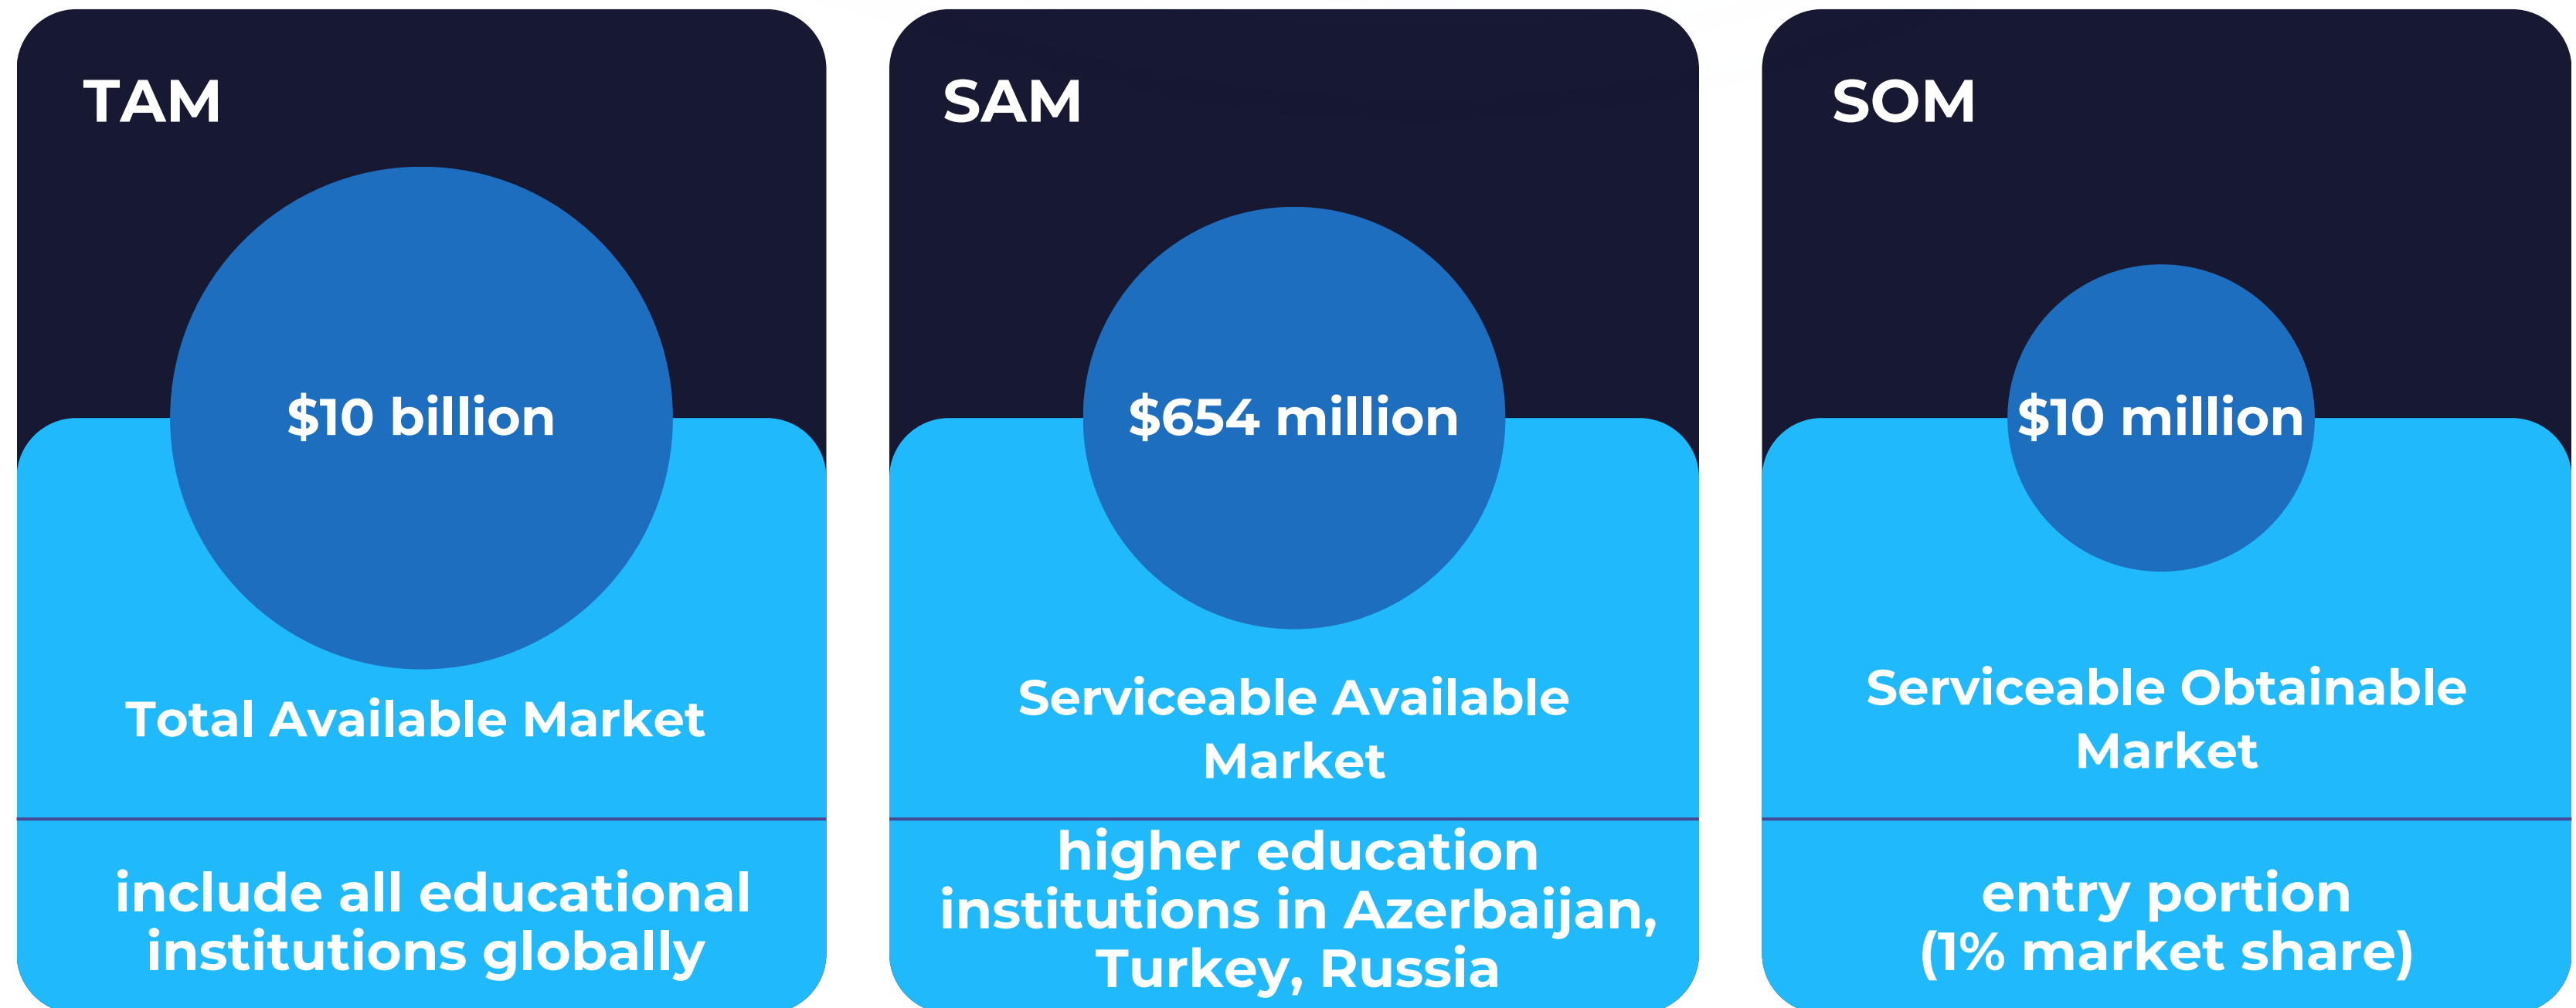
TAM

\$10 billion

Total Available Market

include all educational institutions globally

SAM

\$654 million

Serviceable Available Market

higher education institutions in Azerbaijan, Turkey, Russia

SOM

\$10 million

Serviceable Obtainable Market

entry portion (1% market share)